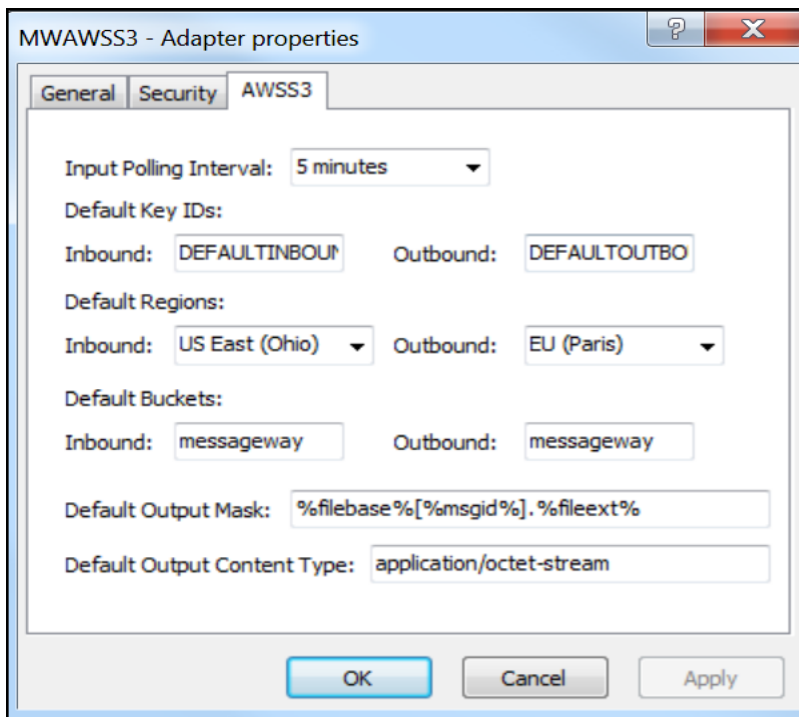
MWAWSS3 - Adapter properties

?

X

General

Security

AWSS3

Input Polling Interval: 5 minutes

Default Key IDs:

Inbound: DEFAULTINBOUN

Outbound: DEFAULTOUTBO

Default Regions:

Inbound: US East (Ohio)

Outbound: EU (Paris)

Default Buckets:

Inbound: messageway

Outbound: messageway

Default Output Mask: %filebase%[%msgid%].%fileext%

Default Output Content Type: application/octet-stream

OK

Cancel

Apply